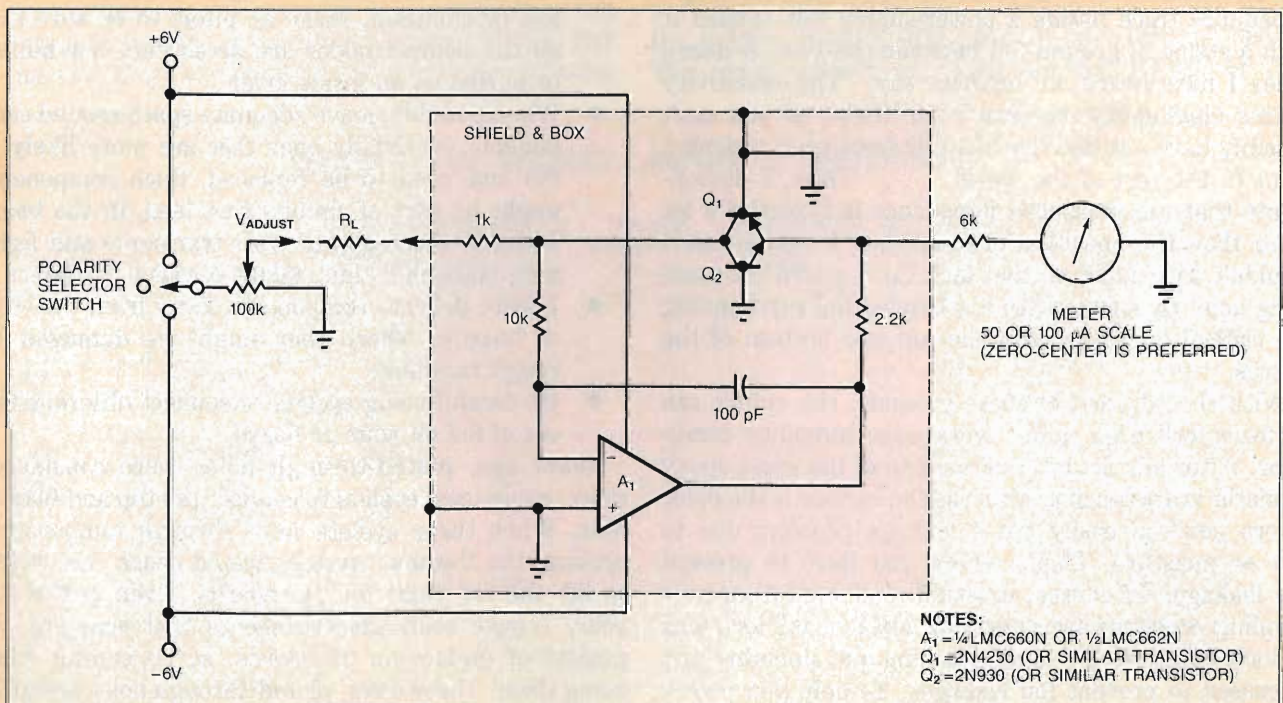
+6V

SHIELD & BOX

$Q_1$

$Q_2$

$V_{ADJUST}$

$R_L$

1k

6k

POLARITY SELECTOR SWITCH

100k

10k

2.2k

METER
50 OR 100 μA SCALE
(ZERO-CENTER IS PREFERRED)

100 pF

$A_1$

–

+

–6V

NOTES:
$A_1$ = ¼LMC660N OR ½LMC662N
$Q_1$ = 2N4250 (OR SIMILAR TRANSISTOR)
$Q_2$ = 2N930 (OR SIMILAR TRANSISTOR)